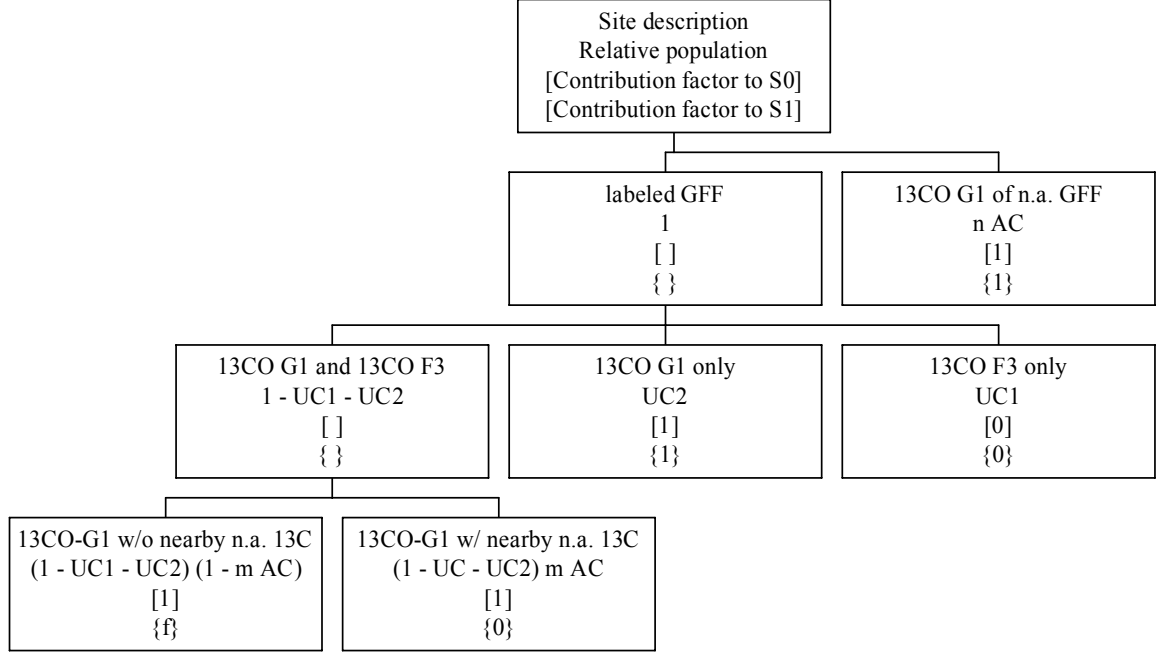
Site description
Relative population
[Contribution factor to S0]
[Contribution factor to S1]

labeled GFF
1
[ ]
{ }

13CO G1 of n.a. GFF
n AC
[1]
{1}

13CO G1 and 13CO F3
1 - UC1 - UC2
[ ]
{ }

13CO G1 only
UC2
[1]
{1}

13CO F3 only
UC1
[0]
{0}

13CO-G1 w/o nearby n.a. 13C
(1 - UC1 - UC2) (1 - m AC)
[1]
{f}

13CO-G1 w/ nearby n.a. 13C
(1 - UC - UC2) m AC
[1]
{0}